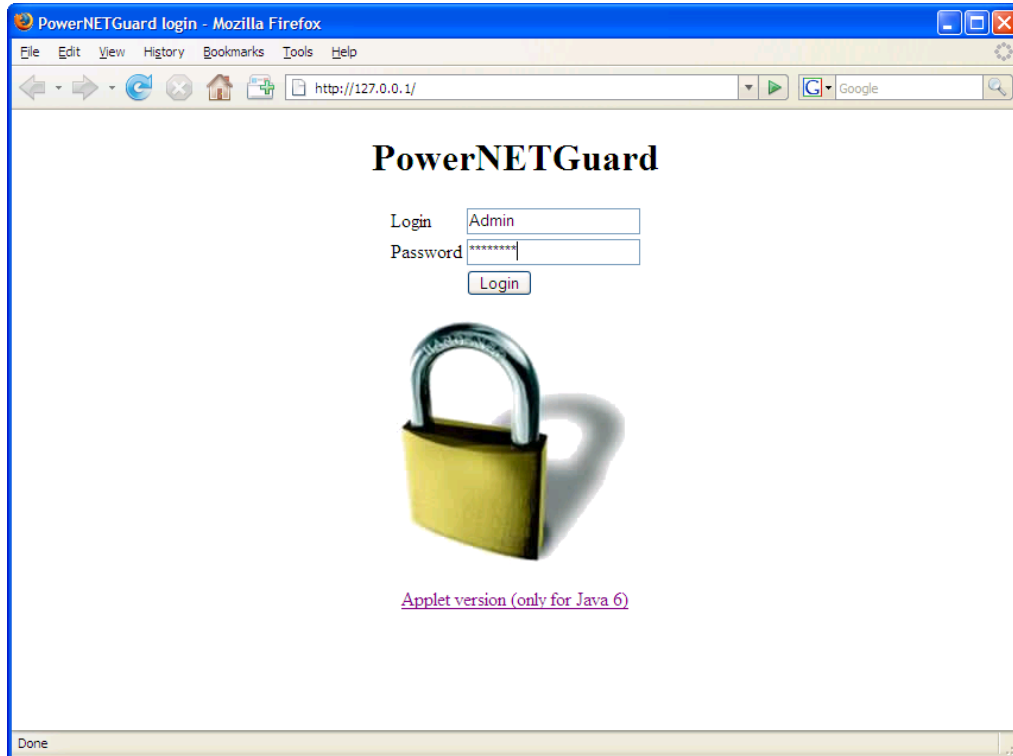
PowerNETGuard login - Mozilla Firefox

File Edit View History Bookmarks Tools Help

http://127.0.0.1/

Google

PowerNETGuard

Login Admin

Password ********

Login

Applet version (only for Java 6)

Done